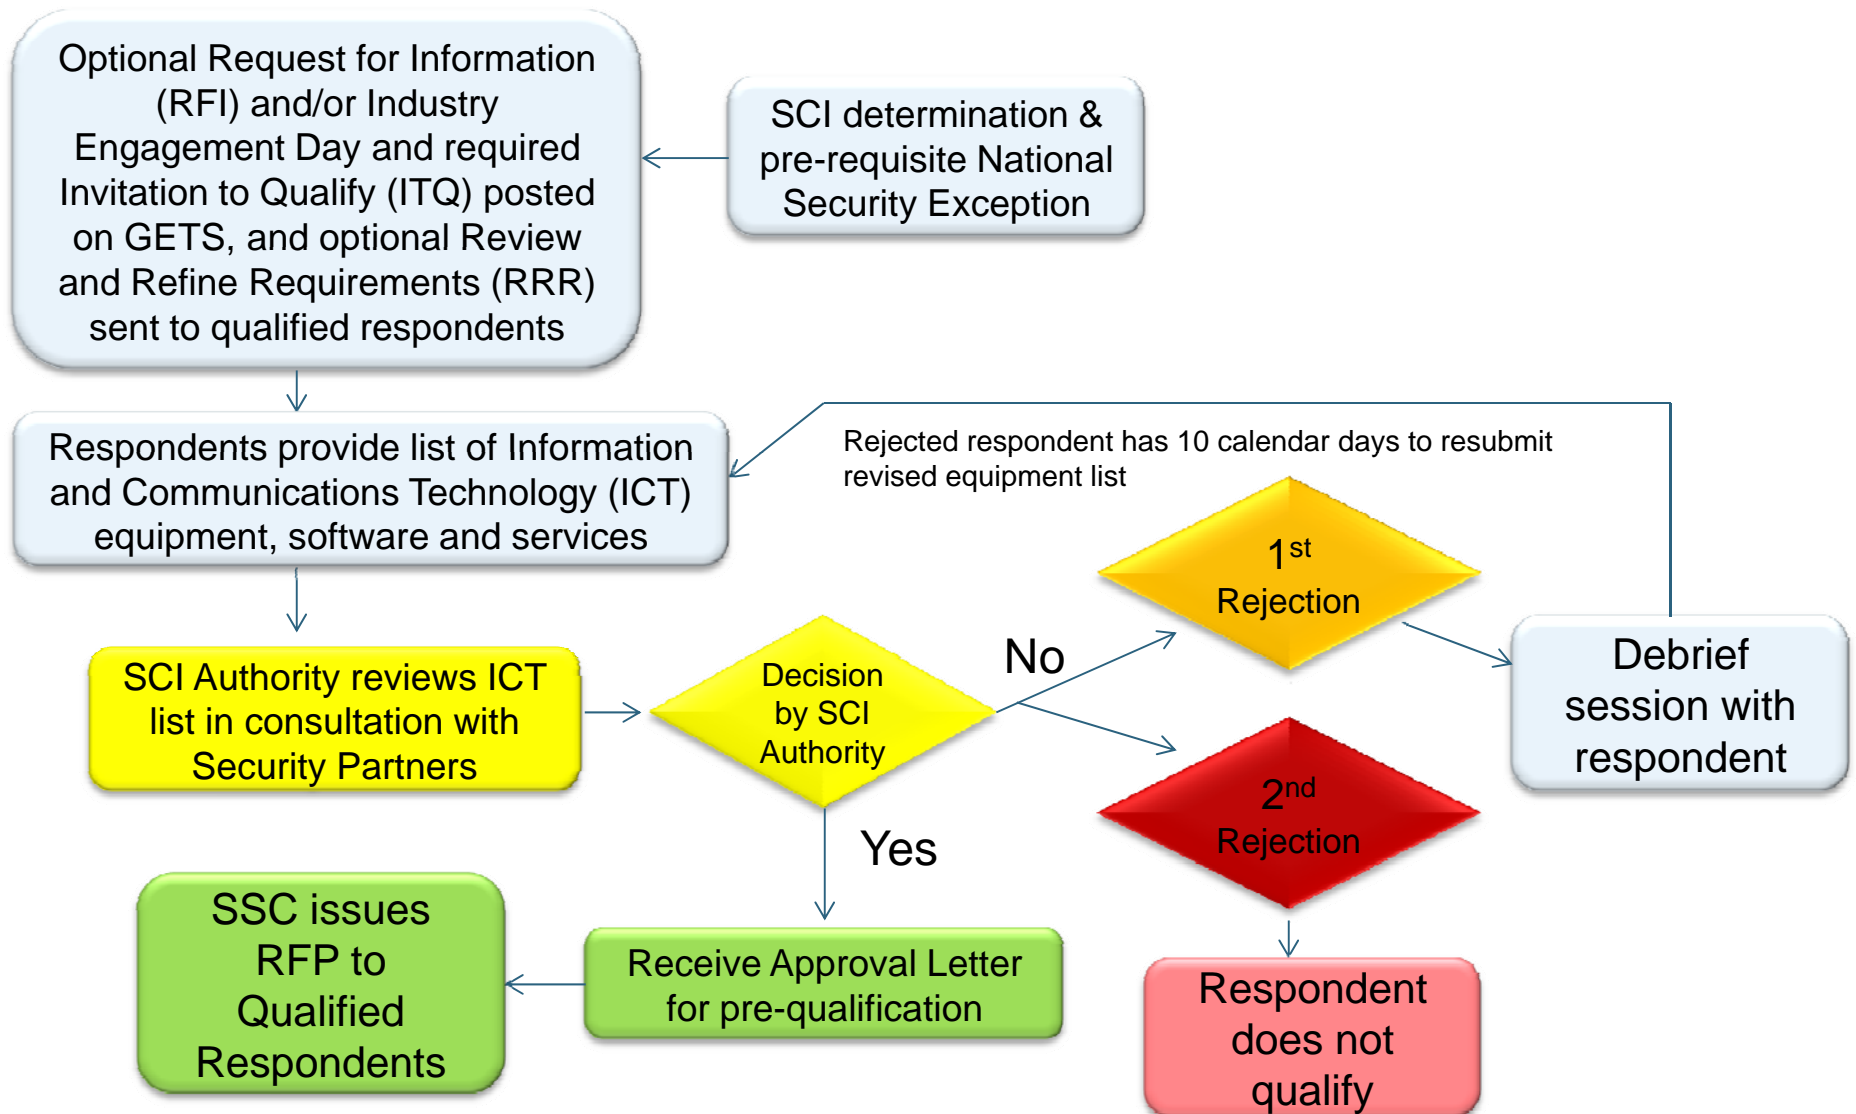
Optional Request for Information (RFI) and/or Industry Engagement Day and required Invitation to Qualify (ITQ) posted on GETS, and optional Review and Refine Requirements (RRR) sent to qualified respondents

SCI determination & pre-requisite National Security Exception

Respondents provide list of Information and Communications Technology (ICT) equipment, software and services

Rejected respondent has 10 calendar days to resubmit revised equipment list

$1^{st}$ Rejection

SCI Authority reviews ICT list in consultation with Security Partners

Decision by SCI Authority

No

Debrief session with respondent

$2^{nd}$ Rejection

Yes

SSC issues RFP to Qualified Respondents

Receive Approval Letter for pre-qualification

Respondent does not qualify